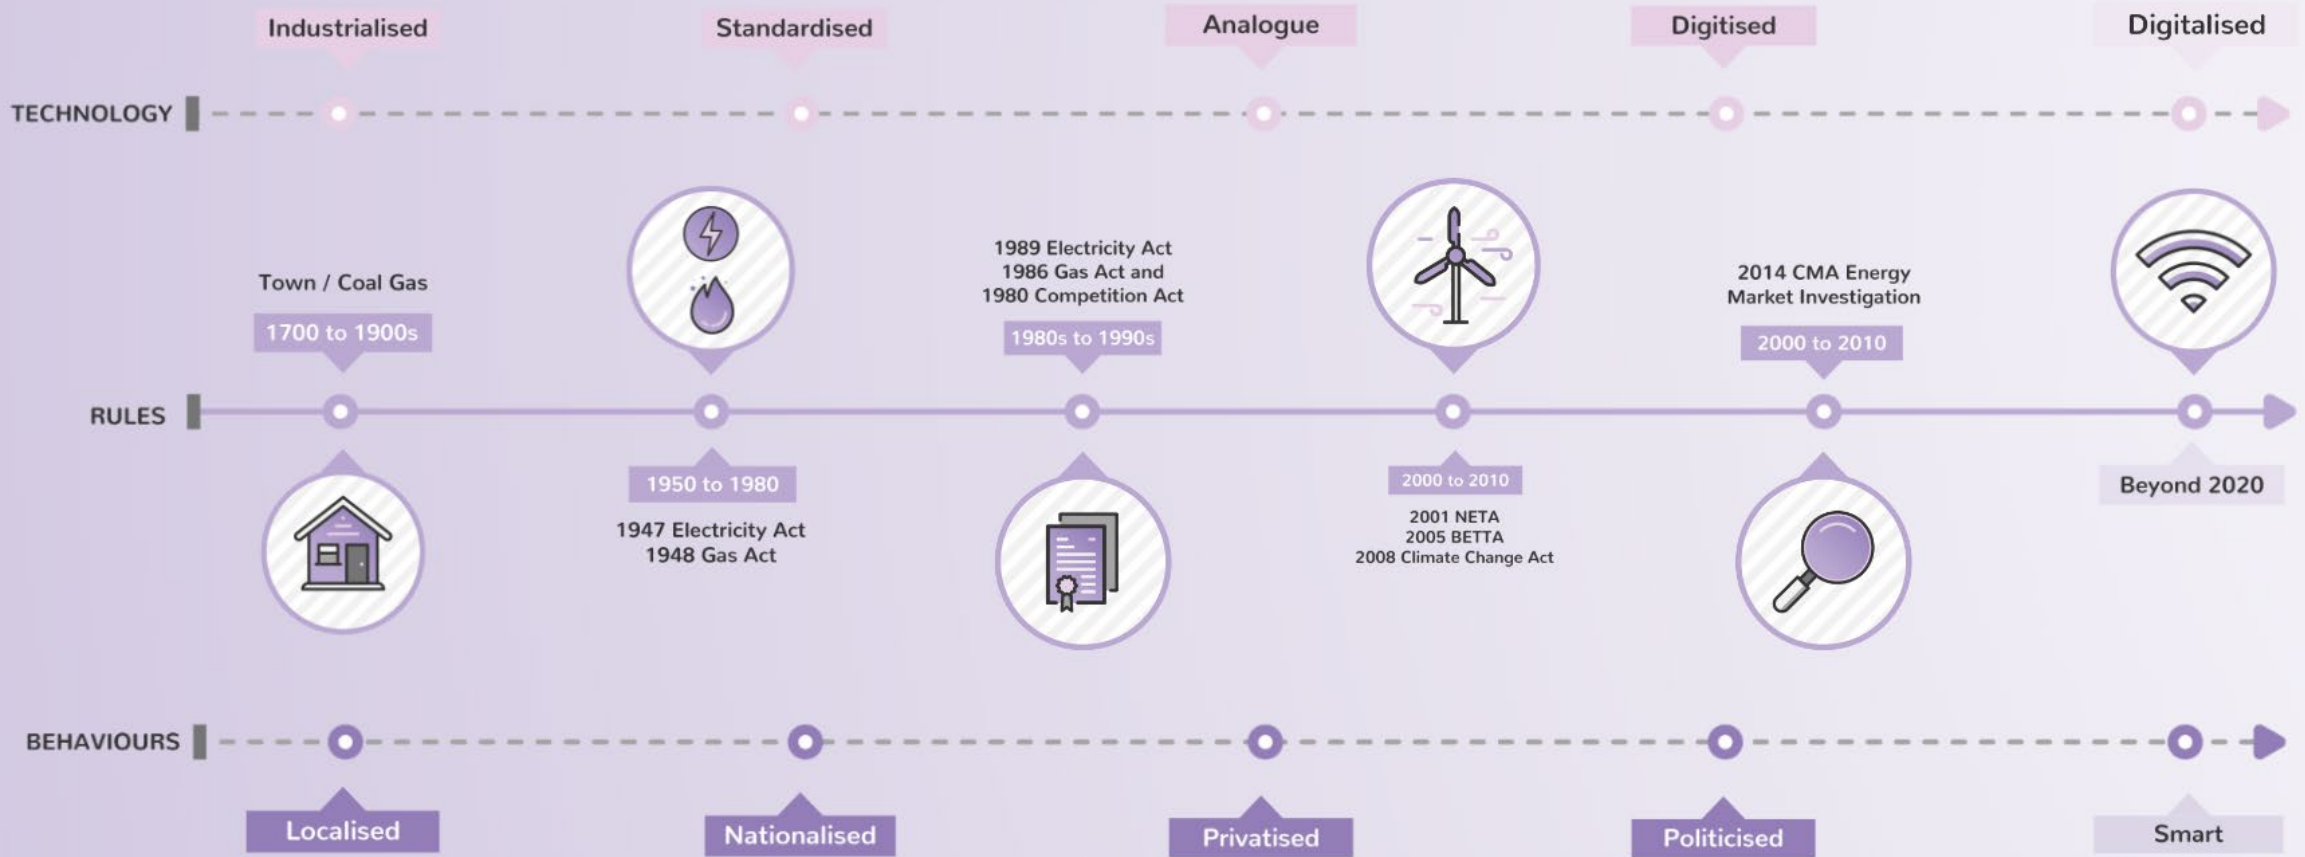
Industrialised

Standardised

Analogue

Digitised

Digitalised

TECHNOLOGY

Town / Coal Gas

1700 to 1900s

1989 Electricity Act
1986 Gas Act and
1980 Competition Act

1980s to 1990s

2014 CMA Energy
Market Investigation

2000 to 2010

RULES

1950 to 1980

1947 Electricity Act
1948 Gas Act

2000 to 2010

2001 NETA
2005 BETTA
2008 Climate Change Act

Beyond 2020

BEHAVIOURS

Localised

Nationalised

Privatised

Politicised

Smart